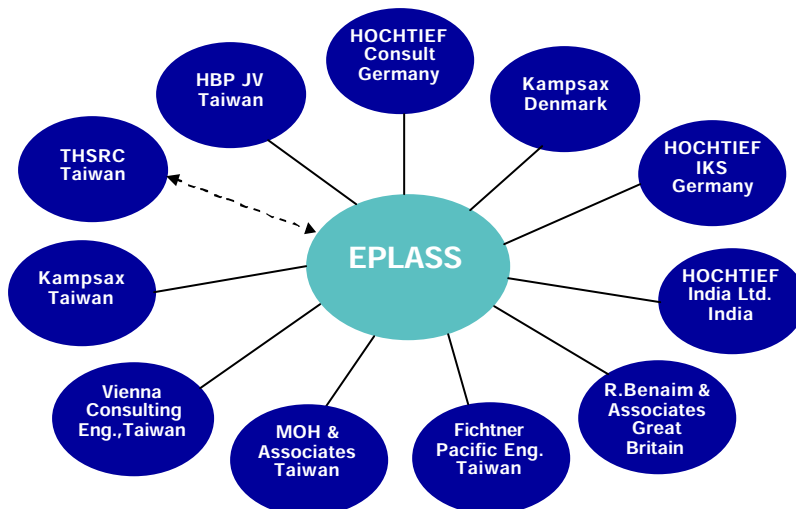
HOCHTIEF Consult Germany

Kampsax Denmark

HOCHTIEF IKS Germany

HOCHTIEF India Ltd. India

R.Benaim & Associates Great Britain

Fichtner Pacific Eng. Taiwan

MOH & Associates Taiwan

Vienna Consulting Eng.,Taiwan

Kampsax Taiwan

THSRC Taiwan

HBP JV Taiwan

EPLASS